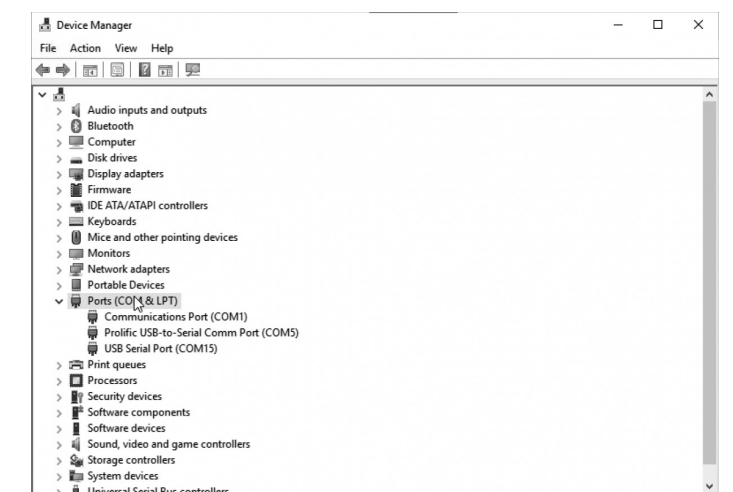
Device Manager

File Action View Help

Audio inputs and outputs
Bluetooth
Computer
Disk drives
Display adapters
Firmware
IDE ATA/ATAPI controllers
Keyboards
Mice and other pointing devices
Monitors
Network adapters
Portable Devices
Ports (CO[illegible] & LPT)
Communications Port (COM1)
Prolific USB-to-Serial Comm Port (COM5)
USB Serial Port (COM15)
Print queues
Processors
Security devices
Software components
Software devices
Sound, video and game controllers
Storage controllers
System devices
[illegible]